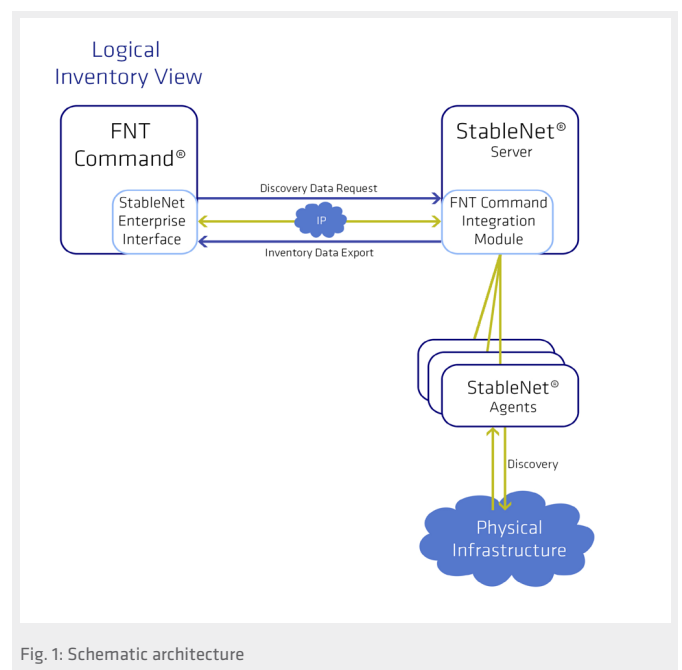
Logical Inventory View

FNT Command®

StableNet Enterprise Interface

Discovery Data Request

IP

Inventory Data Export

StableNet® Server

FNT Command Integration Module

StableNet® Agents

Discovery

Physical Infrastructure

Fig. 1: Schematic architecture